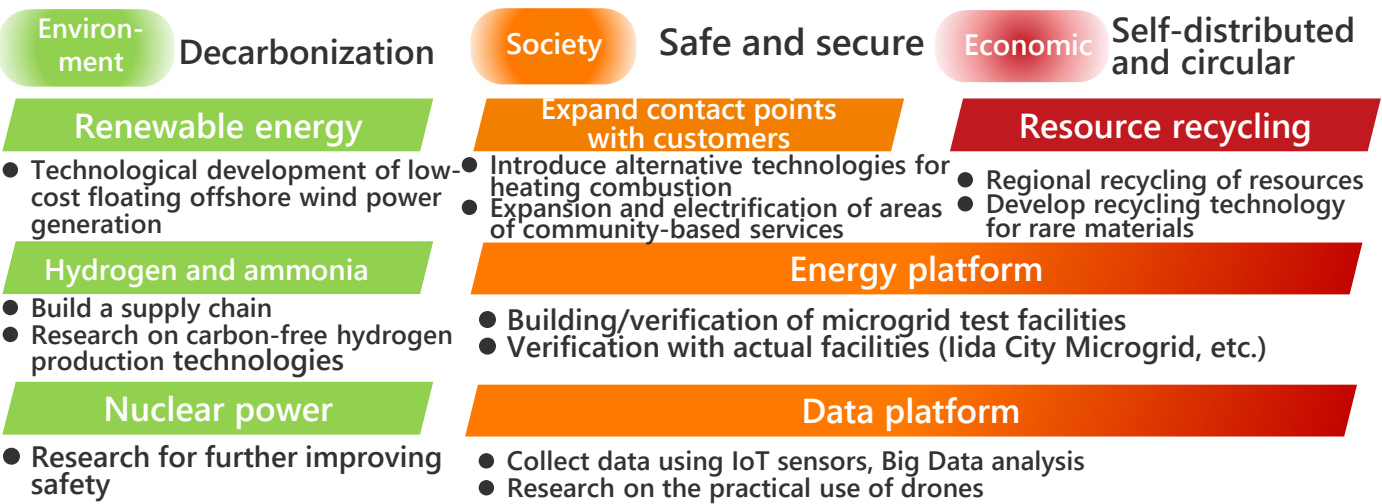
Environment Decarbonization

Society Safe and secure

Economic Self-distributed and circular

Renewable energy

Technological development of low-cost floating offshore wind power generation

Expand contact points with customers

Introduce alternative technologies for heating combustion

Expansion and electrification of areas of community-based services

Resource recycling

Regional recycling of resources

Develop recycling technology for rare materials

Hydrogen and ammonia

Build a supply chain

Research on carbon-free hydrogen production technologies

Energy platform

Building/verification of microgrid test facilities

Verification with actual facilities (Iida City Microgrid, etc.)

Nuclear power

Research for further improving safety

Data platform

Collect data using IoT sensors, Big Data analysis

Research on the practical use of drones